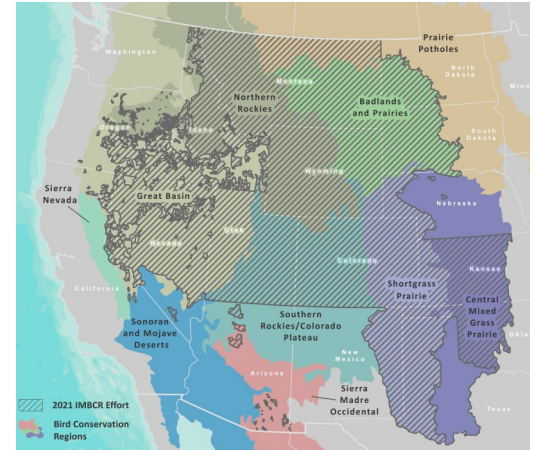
Washington
Prairie Potholes
North Dakota
Minn
Montana
Northern Rockies
Badlands and Prairies
Oregon
Idaho
South Dakota
Wyoming
Sierra Nevada
Great Basin
Nebraska
Nevada
Utah
Colorado
Kansas
California
Shortgrass Prairie
Central Mixed Grass Prairie
Sonoran and Mojave Deserts
Southern Rockies/Colorado Plateau
Okla
New Mexico
Arizona
Sierra Madre Occidental
Texas
2021 IMBCR Effort
Bird Conservation Regions